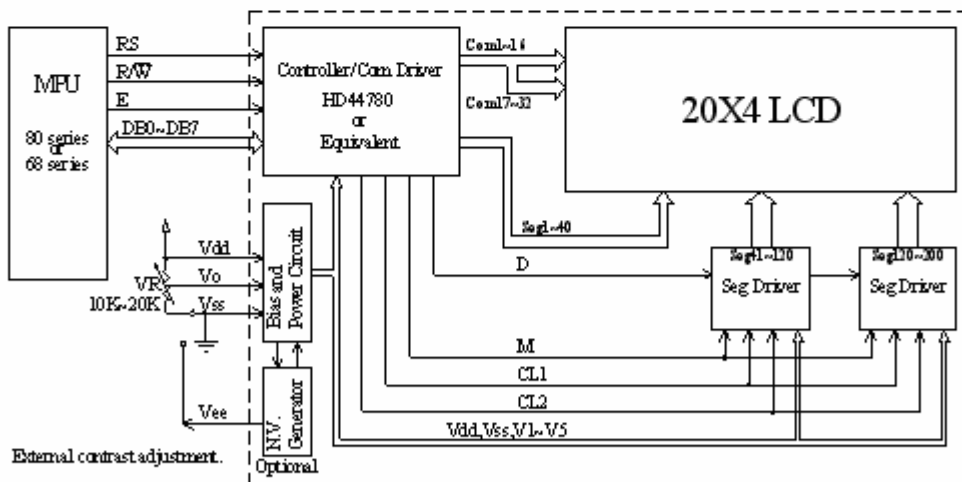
MPU

80 series or 68 series

RS

R/W

E

DB0~DB7

Controller/Com Driver

HD44780 or Equivalent

Com1~16

Com17~32

20X4 LCD

Seg1~40

Seg41~120

Seg120~200

D

Seg Driver

Seg Driver

Vdd

Vo

VR

10K~20K

Vss

Bias and Power Circuit

M

CL1

CL2

Vdd,Vss,V1~V5

Vee

N.V. Generator

Optional

External contrast adjustment.